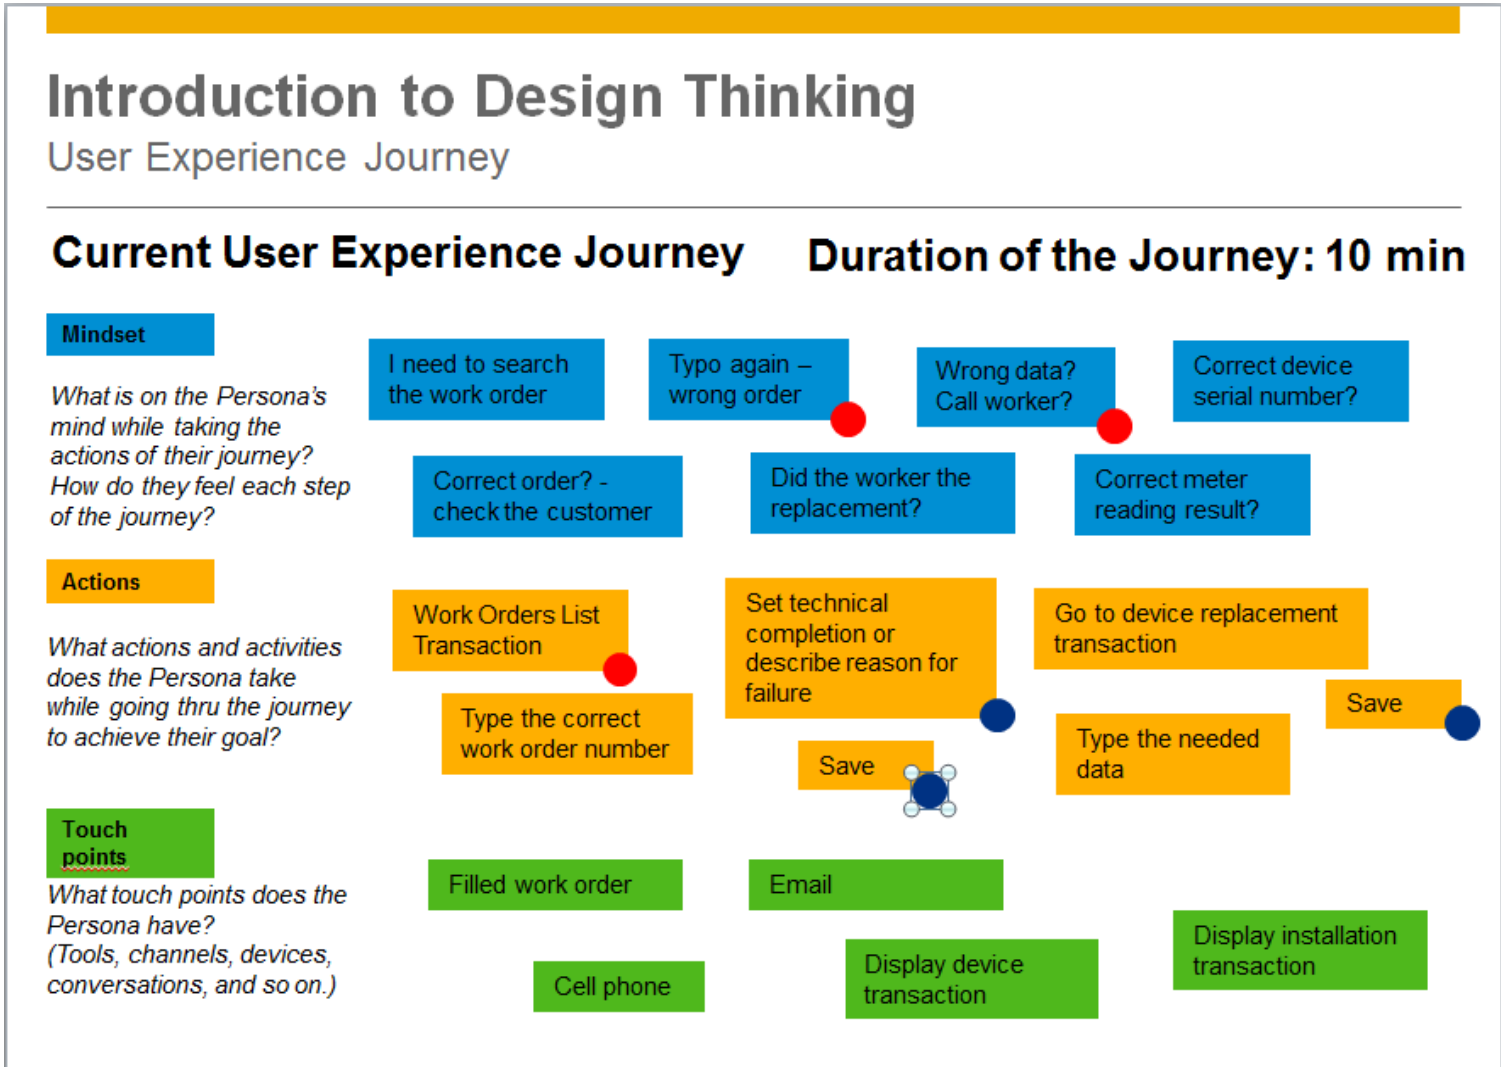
Introduction to Design Thinking
User Experience Journey

Current User Experience Journey

Duration of the Journey: 10 min

Mindset

What is on the Persona's mind while taking the actions of their journey? How do they feel each step of the journey?

I need to search the work order

Typo again – wrong order

Wrong data? Call worker?

Correct device serial number?

Correct order? - check the customer

Did the worker the replacement?

Correct meter reading result?

Actions

What actions and activities does the Persona take while going thru the journey to achieve their goal?

Work Orders List Transaction

Set technical completion or describe reason for failure

Go to device replacement transaction

Save

Type the correct work order number

Save

Type the needed data

Touch points

What touch points does the Persona have? (Tools, channels, devices, conversations, and so on.)

Filled work order

Email

Display installation transaction

Cell phone

Display device transaction